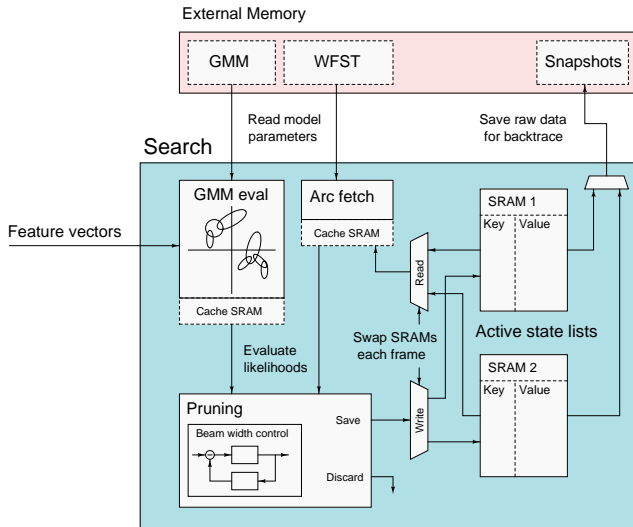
External Memory

GMM

WFST

Snapshots

Read model parameters

Save raw data for backtrace

Search

GMM eval

Arc fetch

Cache SRAM

SRAM 1

Key

Value

Feature vectors

Read

Cache SRAM

Active state lists

Swap SRAMs each frame

Evaluate likelihoods

SRAM 2

Key

Value

Pruning

Save

Write

Beam width control

Discard